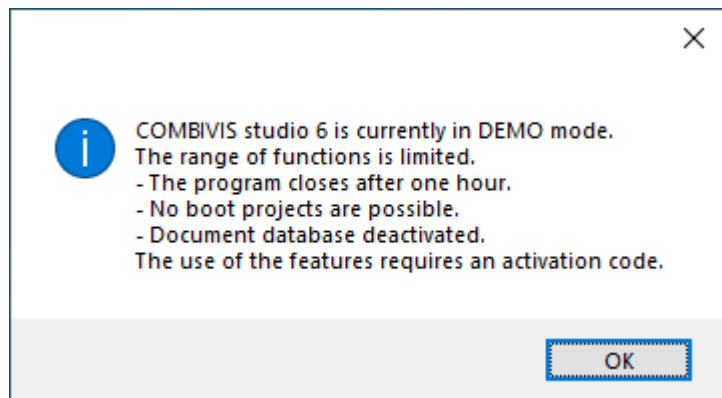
COMBIVIS studio 6 is currently in DEMO mode.
The range of functions is limited.
- The program closes after one hour.
- No boot projects are possible.
- Document database deactivated.
The use of the features requires an activation code.

OK